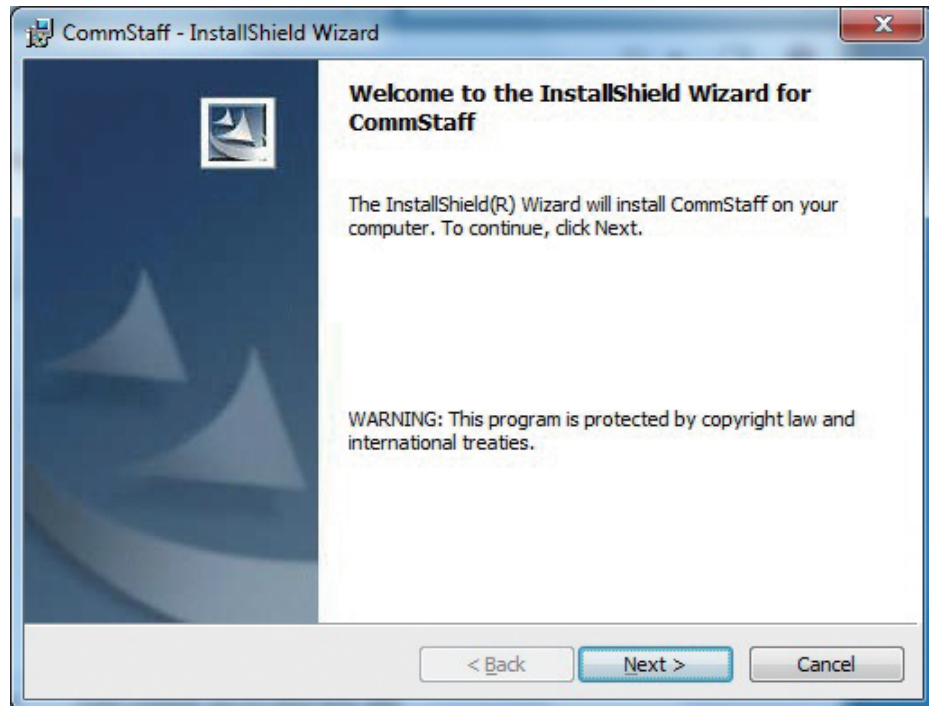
CommStaff - InstallShield Wizard

x

Welcome to the InstallShield Wizard for CommStaff

The InstallShield(R) Wizard will install CommStaff on your computer. To continue, click Next.

WARNING: This program is protected by copyright law and international treaties.

< Back

Next >

Cancel